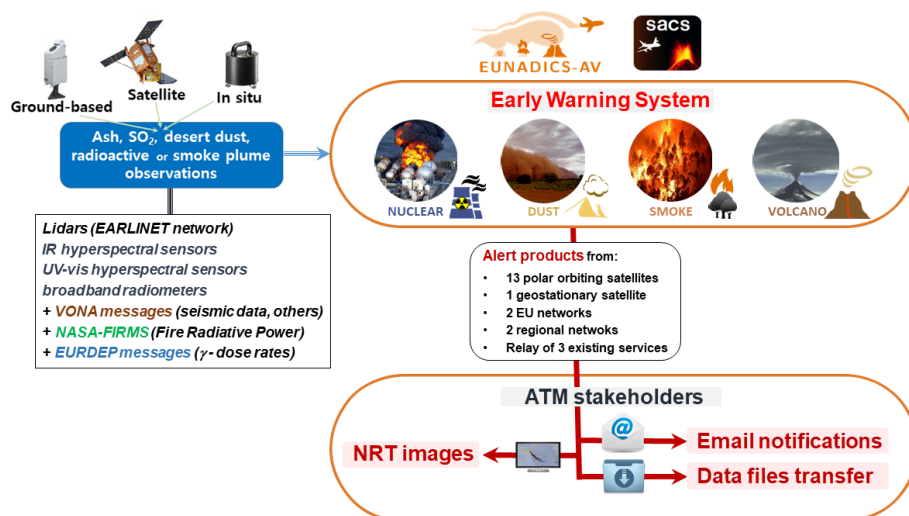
Ground-based

Satellite

In situ

Ash, $SO_2$, desert dust, radioactive or smoke plume observations

Lidars (EARLINET network)
IR hyperspectral sensors
UV-vis hyperspectral sensors
broadband radiometers
+ VONA messages (seismic data, others)
+ NASA-FIRMS (Fire Radiative Power)
+ EURDEP messages ($\gamma$- dose rates)

EUNADICS-AV

sacs

Early Warning System

NUCLEAR

DUST

SMOKE

VOLCANO

Alert products from:
• 13 polar orbiting satellites
• 1 geostationary satellite
• 2 EU networks
• 2 regional netwoks
• Relay of 3 existing services

ATM stakeholders

NRT images

Email notifications

Data files transfer